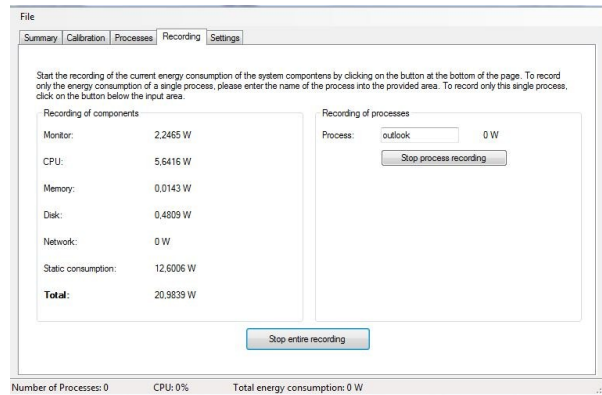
File

Summary | Calibration | Processes | Recording | Settings

Start the recording of the current energy consumption of the system compontens by clicking on the button at the bottom of the page. To record only the energy consumption of a single process, please enter the name of the process into the provided area. To record only this single process, click on the button below the input area.

Recording of components

| | |
|---|---|
| Monitor: | 2,2465 W |
| CPU: | 5,6416 W |
| Memory: | 0,0143 W |
| Disk: | 0,4809 W |
| Network: | 0 W |
| Static consumption: | 12,6006 W |
| **Total:** | 20,9839 W |

Recording of processes

Process: outlook 0 W

Stop process recording

Stop entire recording

Number of Processes: 0 CPU: 0% Total energy consumption: 0 W